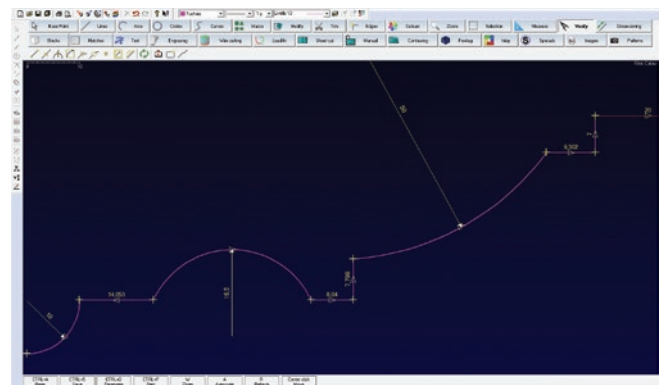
Base Point | Lines | Arcs | Circles | Curves | Macros | Modify | Trim | Bridges | Colours | Zoom | Selection | Measure | Modify | Dimensioning
Blocks | Matches | Text | Engraving | Vdie cutting | Lead-In | Sheet cut | Manual | Contouring | Routing | Help | Specials | Images | Patterns

56
10.000
2
50
14.053
18.3
8.04
7.785
10

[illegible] | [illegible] | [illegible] | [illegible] | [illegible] | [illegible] | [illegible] | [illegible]